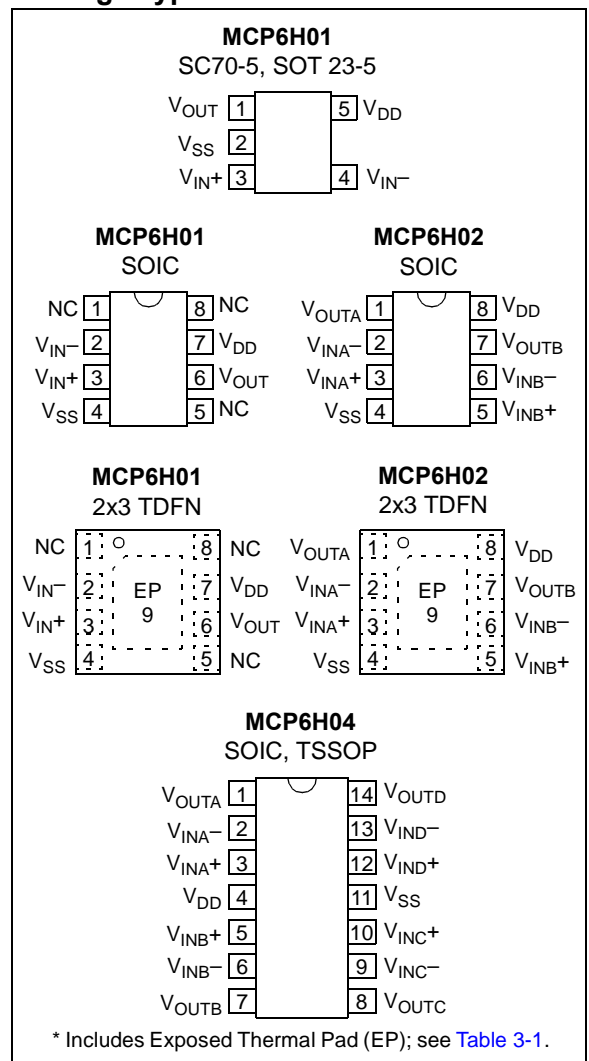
MCP6H01
SC70-5, SOT 23-5

$V_{OUT}$ 1
$V_{SS}$ 2
$V_{IN}+$ 3
5 $V_{DD}$
4 $V_{IN}-$

MCP6H01
SOIC

NC 1
$V_{IN}-$ 2
$V_{IN}+$ 3
$V_{SS}$ 4
8 NC
7 $V_{DD}$
6 $V_{OUT}$
5 NC

MCP6H02
SOIC

$V_{OUTA}$ 1
$V_{INA}-$ 2
$V_{INA}+$ 3
$V_{SS}$ 4
8 $V_{DD}$
7 $V_{OUTB}$
6 $V_{INB}-$
5 $V_{INB}+$

MCP6H01
2x3 TDFN

NC 1
$V_{IN}-$ 2
$V_{IN}+$ 3
$V_{SS}$ 4
EP 9
8 NC
7 $V_{DD}$
6 $V_{OUT}$
5 NC

MCP6H02
2x3 TDFN

$V_{OUTA}$ 1
$V_{INA}-$ 2
$V_{INA}+$ 3
$V_{SS}$ 4
EP 9
8 $V_{DD}$
7 $V_{OUTB}$
6 $V_{INB}-$
5 $V_{INB}+$

MCP6H04
SOIC, TSSOP

$V_{OUTA}$ 1
$V_{INA}-$ 2
$V_{INA}+$ 3
$V_{DD}$ 4
$V_{INB}+$ 5
$V_{INB}-$ 6
$V_{OUTB}$ 7
14 $V_{OUTD}$
13 $V_{IND}-$
12 $V_{IND}+$
11 $V_{SS}$
10 $V_{INC}+$
9 $V_{INC}-$
8 $V_{OUTC}$

* Includes Exposed Thermal Pad (EP); see Table 3-1.